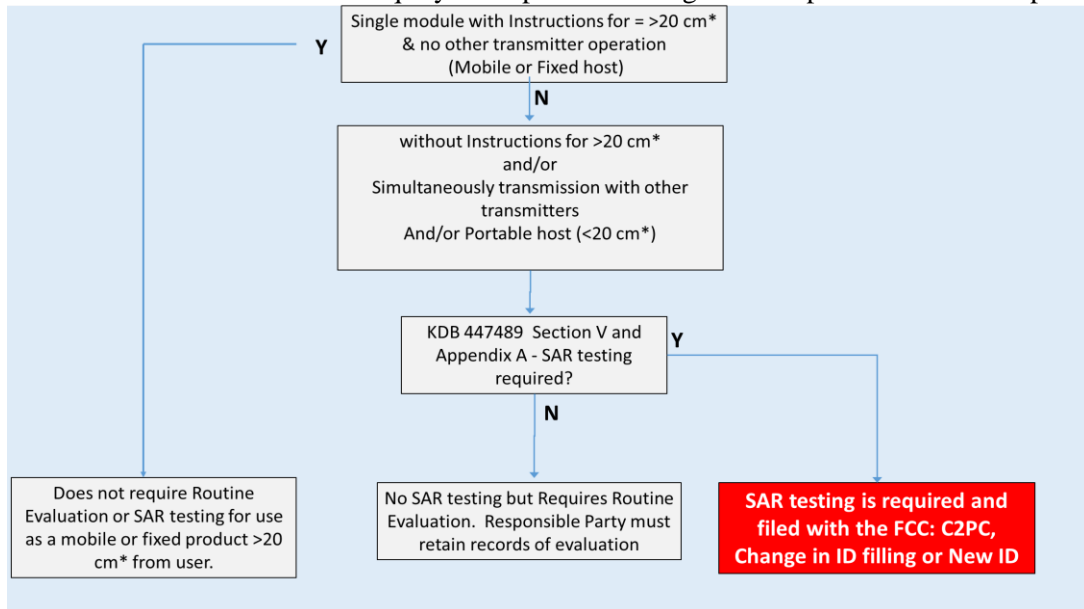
Single module with Instructions for = >20 cm* & no other transmitter operation (Mobile or Fixed host)

Y

N

without Instructions for >20 cm*
and/or
Simultaneously transmission with other transmitters
And/or Portable host (<20 cm*)

KDB 447489 Section V and Appendix A - SAR testing required?

Y

N

Does not require Routine Evaluation or SAR testing for use as a mobile or fixed product >20 cm* from user.

No SAR testing but Requires Routine Evaluation. Responsible Party must retain records of evaluation

SAR testing is required and filed with the FCC: C2PC, Change in ID filling or New ID